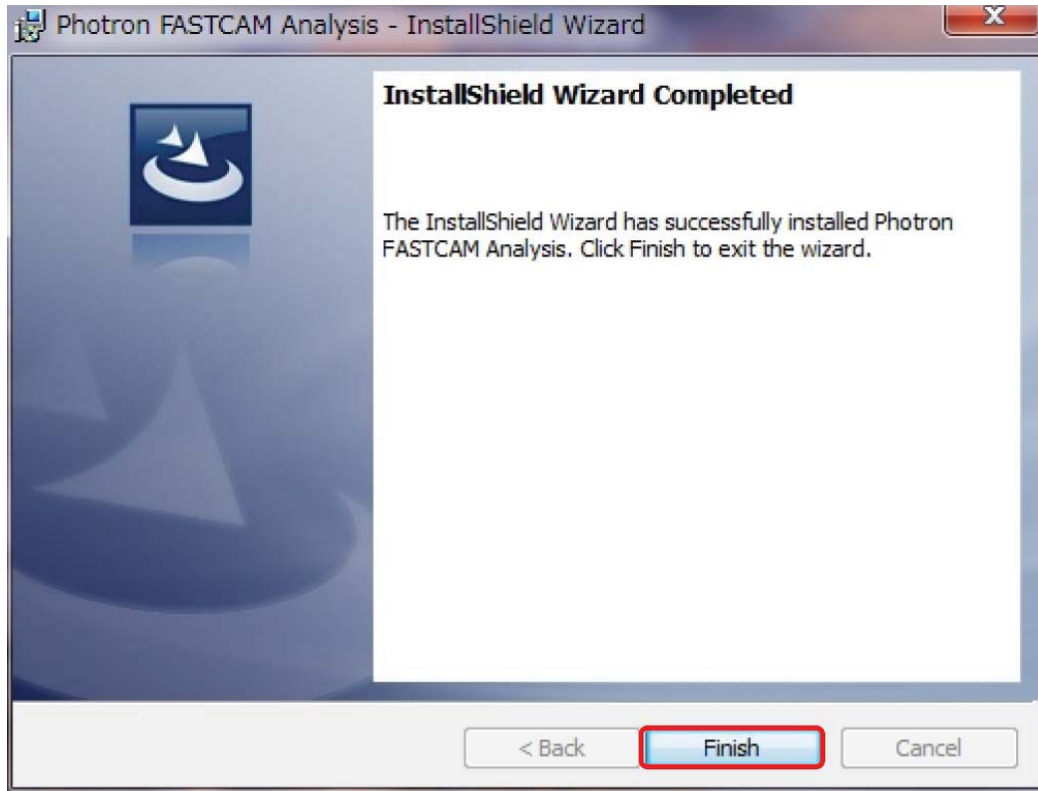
Photron FASTCAM Analysis - InstallShield Wizard

X

InstallShield Wizard Completed

The InstallShield Wizard has successfully installed Photron FASTCAM Analysis. Click Finish to exit the wizard.

< Back

Finish

Cancel